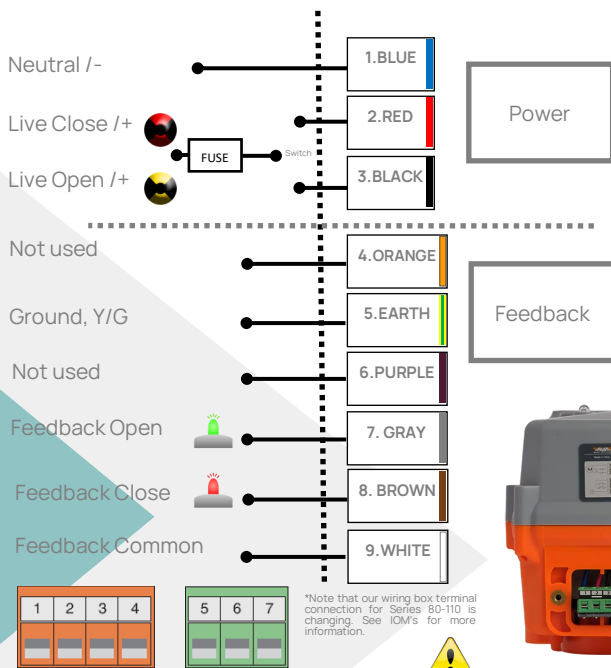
Neutral /-

Live Close /+

Live Open /+

FUSE

Switch

1.BLUE

2.RED

3.BLACK

Power

Not used

Ground, Y/G

Not used

Feedback Open

Feedback Close

Feedback Common

4.ORANGE

5.EARTH

6.PURPLE

7. GRAY

8. BROWN

9.WHITE

Feedback

| 1 | 2 | 3 | 4 |
|---|---|---|---|

| 5 | 6 | 7 |
|---|---|---|

*Note that our wiring box terminal connection for Series 80-110 is changing. See IOM's for more information.